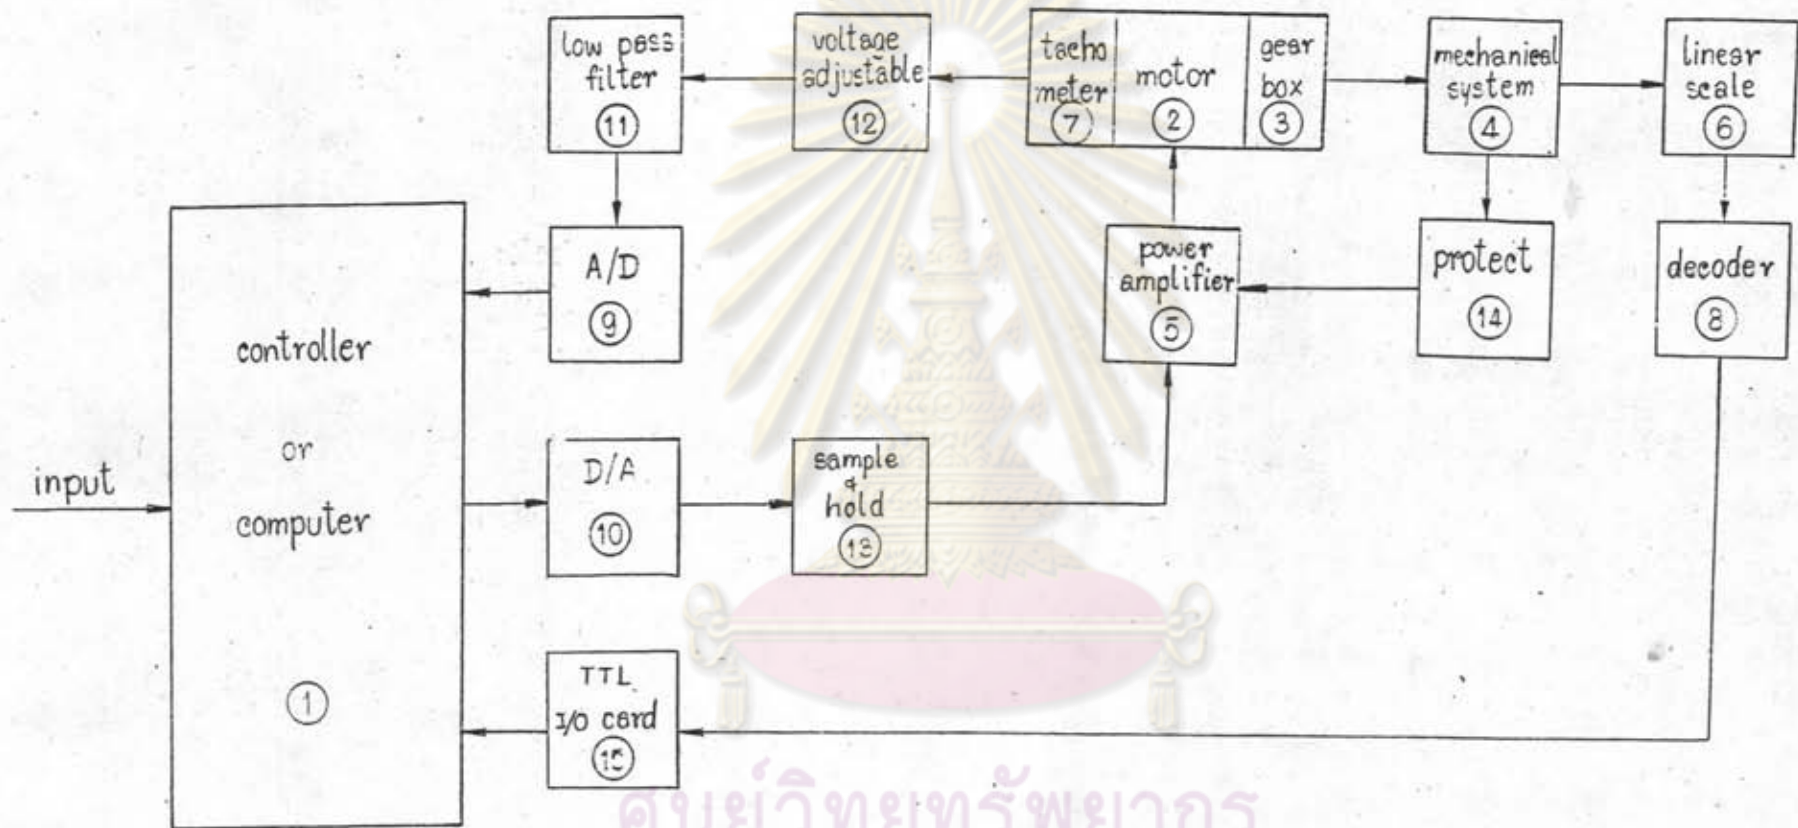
low pass filter
11

voltage adjustable
12

tacho meter
7

motor
2

gear box
3

mechanical system
4

linear scale
6

controller

or

computer

1

A/D
9

power amplifier
5

protect
14

decoder
8

input

D/A
10

sample & hold
13

TTL I/O card
15

ศูนย์วิทยทรัพยากร